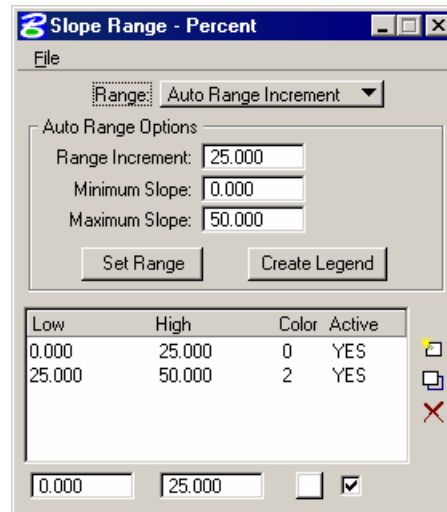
Slope Range - Percent

File

Range: Auto Range Increment

Auto Range Options

Range Increment: 25.000

Minimum Slope: 0.000

Maximum Slope: 50.000

Set Range

Create Legend

| Low | High | Color | Active |
|---|---|---|---|
| 0.000 | 25.000 | 0 | YES |
| 25.000 | 50.000 | 2 | YES |

0.000

25.000